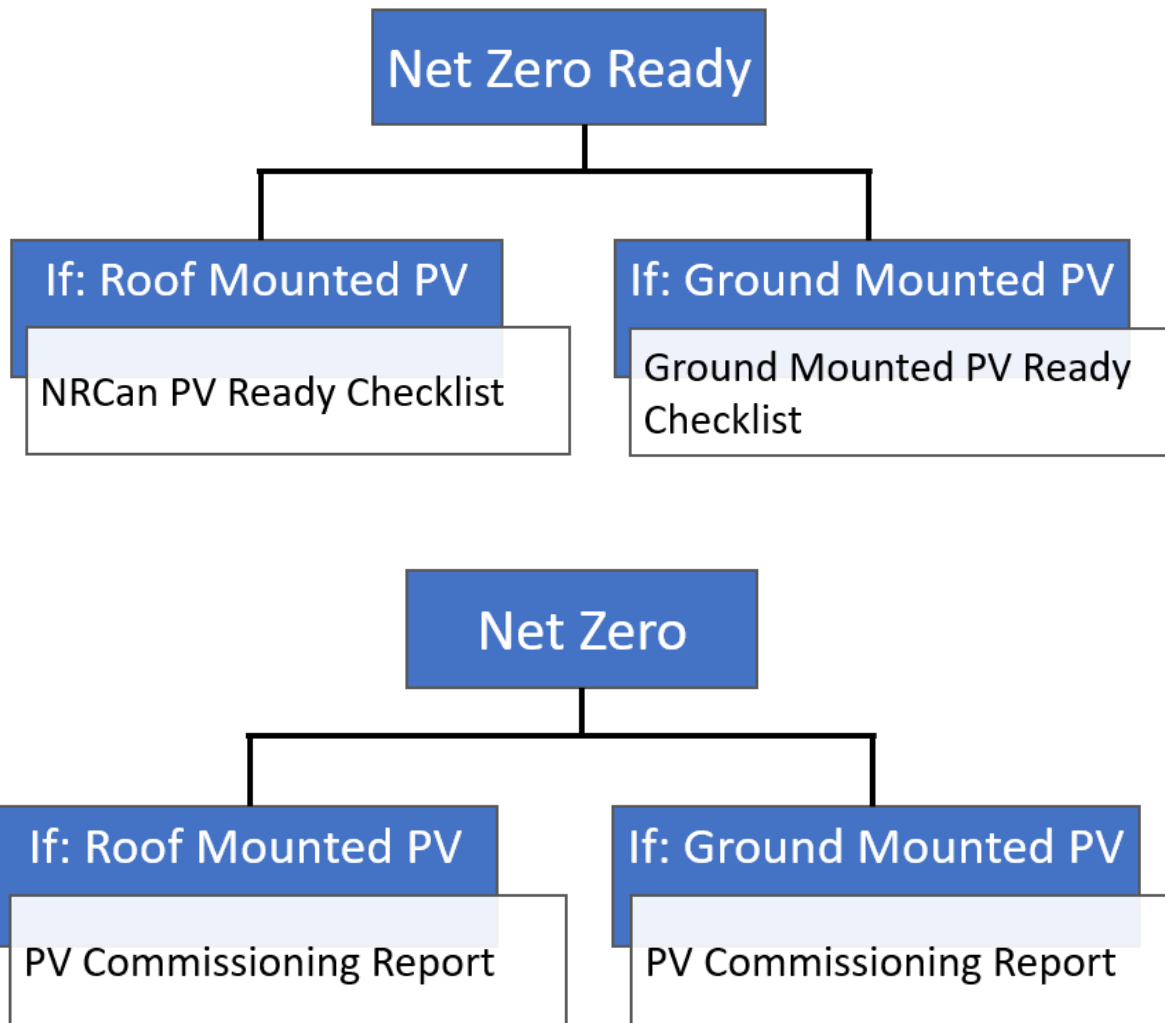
Net Zero Ready

If: Roof Mounted PV

NRCan PV Ready Checklist

If: Ground Mounted PV

Ground Mounted PV Ready Checklist

Net Zero

If: Roof Mounted PV

PV Commissioning Report

If: Ground Mounted PV

PV Commissioning Report